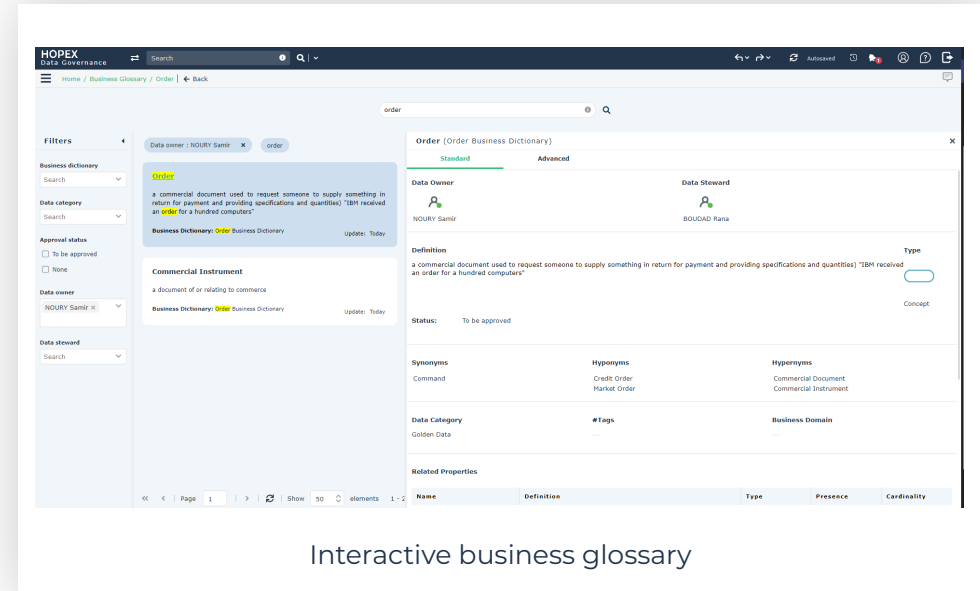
HOPEX
Data Governance

Search

Autosaved

Home / Business Glossary / Order | ← Back

order

Filters

Business dictionary
Search

Data category
Search

Approval status
To be approved
None

Data owner
NOURY Samir ×

Data steward
Search

Data owner : NOURY Samir ×
order

Order
a commercial document used to request someone to supply something in return for payment and providing specifications and quantities) "IBM received an order for a hundred computers"
Business Dictionary: Order Business Dictionary
Update: Today

Commercial Instrument
a document of or relating to commerce
Business Dictionary: Order Business Dictionary
Update: Today

Page 1 | Show 50 elements 1 - 2

Order (Order Business Dictionary)
Standard
Advanced

Data Owner
NOURY Samir

Data Steward
BOUDAD Rana

Definition
a commercial document used to request someone to supply something in return for payment and providing specifications and quantities) "IBM received an order for a hundred computers"

Type
Concept

Status: To be approved

Synonyms
Command

Hyponyms
Credit Order
Market Order

Hypernyms
Commercial Document
Commercial Instrument

Data Category
Golden Data

#Tags
—

Business Domain
—

Related Properties

| Name | Definition | Type | Presence | Cardinality |
|---|---|---|---|---|

Interactive business glossary